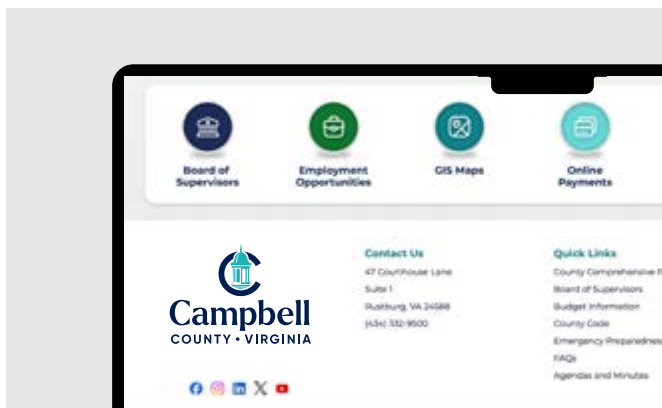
Board of Supervisors

Employment Opportunities

GIS Maps

Online Payments

Campbell
COUNTY • VIRGINIA

Contact Us

47 Courthouse Lane

Suite 1

Rustburg, VA 24588

(434) 332-9500

Quick Links

County Comprehensive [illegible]

Board of Supervisors

Budget Information

County Code

Emergency Preparedness

FAQs

Agendas and Minutes